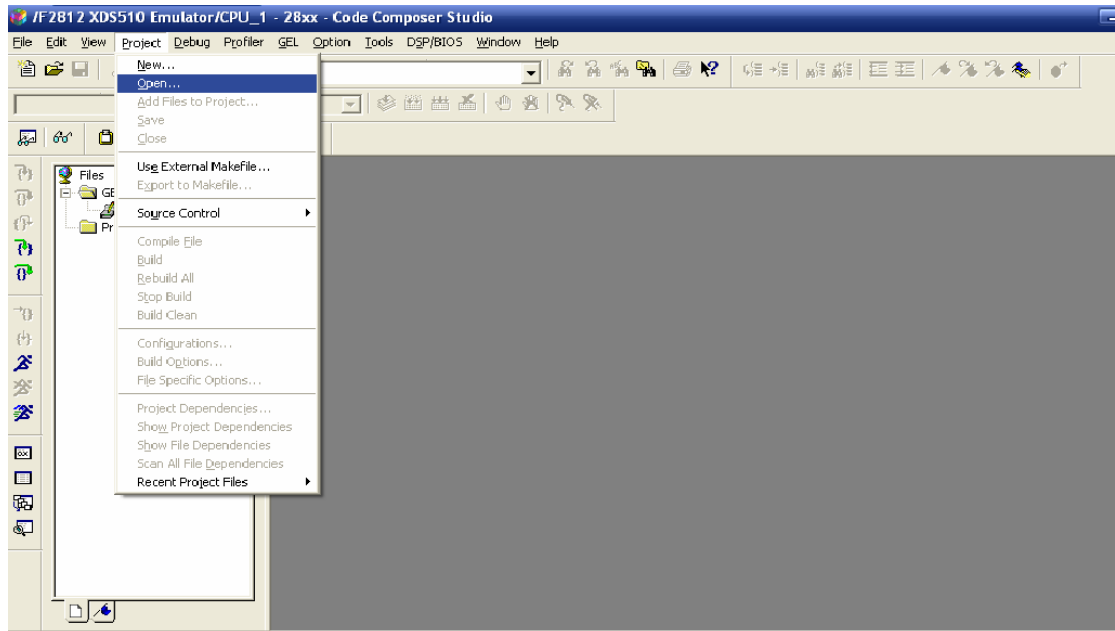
/F2812 XDS510 Emulator/CPU_1 - 28xx - Code Composer Studio

File Edit View Project Debug Profiler GEL Option Tools DSP/BIOS Window Help

New...
Open...
Add Files to Project...
Save
Close
Use External Makefile...
Export to Makefile...
Source Control
Compile File
Build
Rebuild All
Stop Build
Build Clean
Configurations...
Build Options...
File Specific Options...
Project Dependencies...
Show Project Dependencies
Show File Dependencies
Scan All File Dependencies
Recent Project Files

Files
GE
Pr